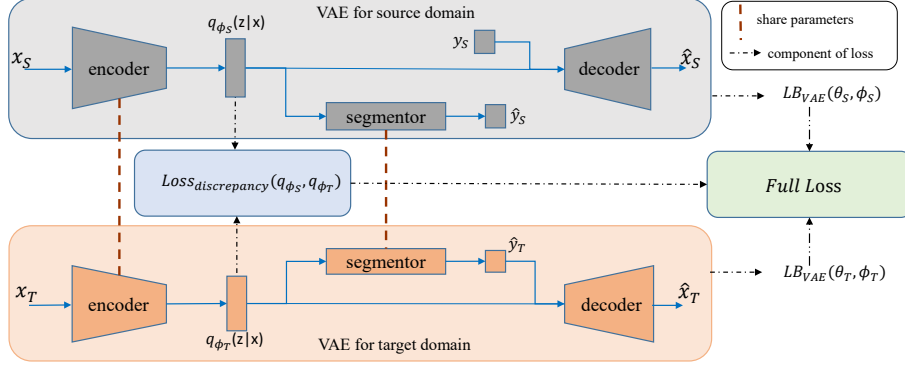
VAE for source domain

share parameters

component of loss

$x_S$

encoder

$q_{\phi_S}(z|x)$

$y_S$

decoder

$\hat{x}_S$

segmentor

$\hat{y}_S$

$LB_{VAE}(\theta_S, \phi_S)$

$Loss_{discrepancy}(q_{\phi_S}, q_{\phi_T})$

$Full\ Loss$

segmentor

$\hat{y}_T$

$LB_{VAE}(\theta_T, \phi_T)$

$x_T$

encoder

decoder

$\hat{x}_T$

$q_{\phi_T}(z|x)$

VAE for target domain